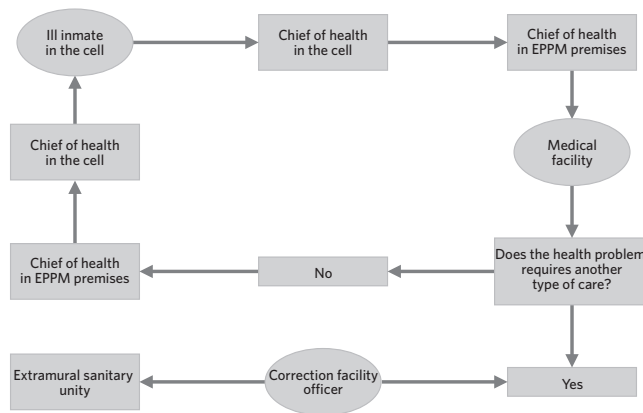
Ill inmate in the cell

Chief of health in the cell

Chief of health in EPPM premises

Medical facility

Does the health problem requires another type of care?

No

Chief of health in EPPM premises

Chief of health in the cell

Yes

Correction facility officer

Extramural sanitary unity